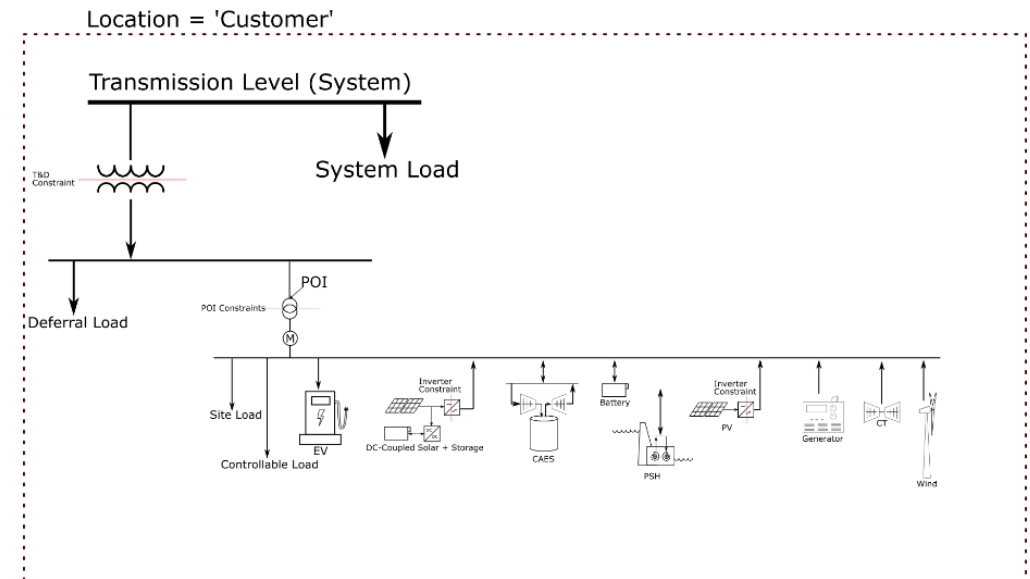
Location = 'Customer'

Transmission Level (System)

T&D Constraint

System Load

Deferral Load

POI

POI Constraints

M

Site Load

Controllable Load

EV

Inverter Constraint

DC-Coupled Solar + Storage

CAES

Battery

PSH

Inverter Constraint

PV

Generator

CT

Wind